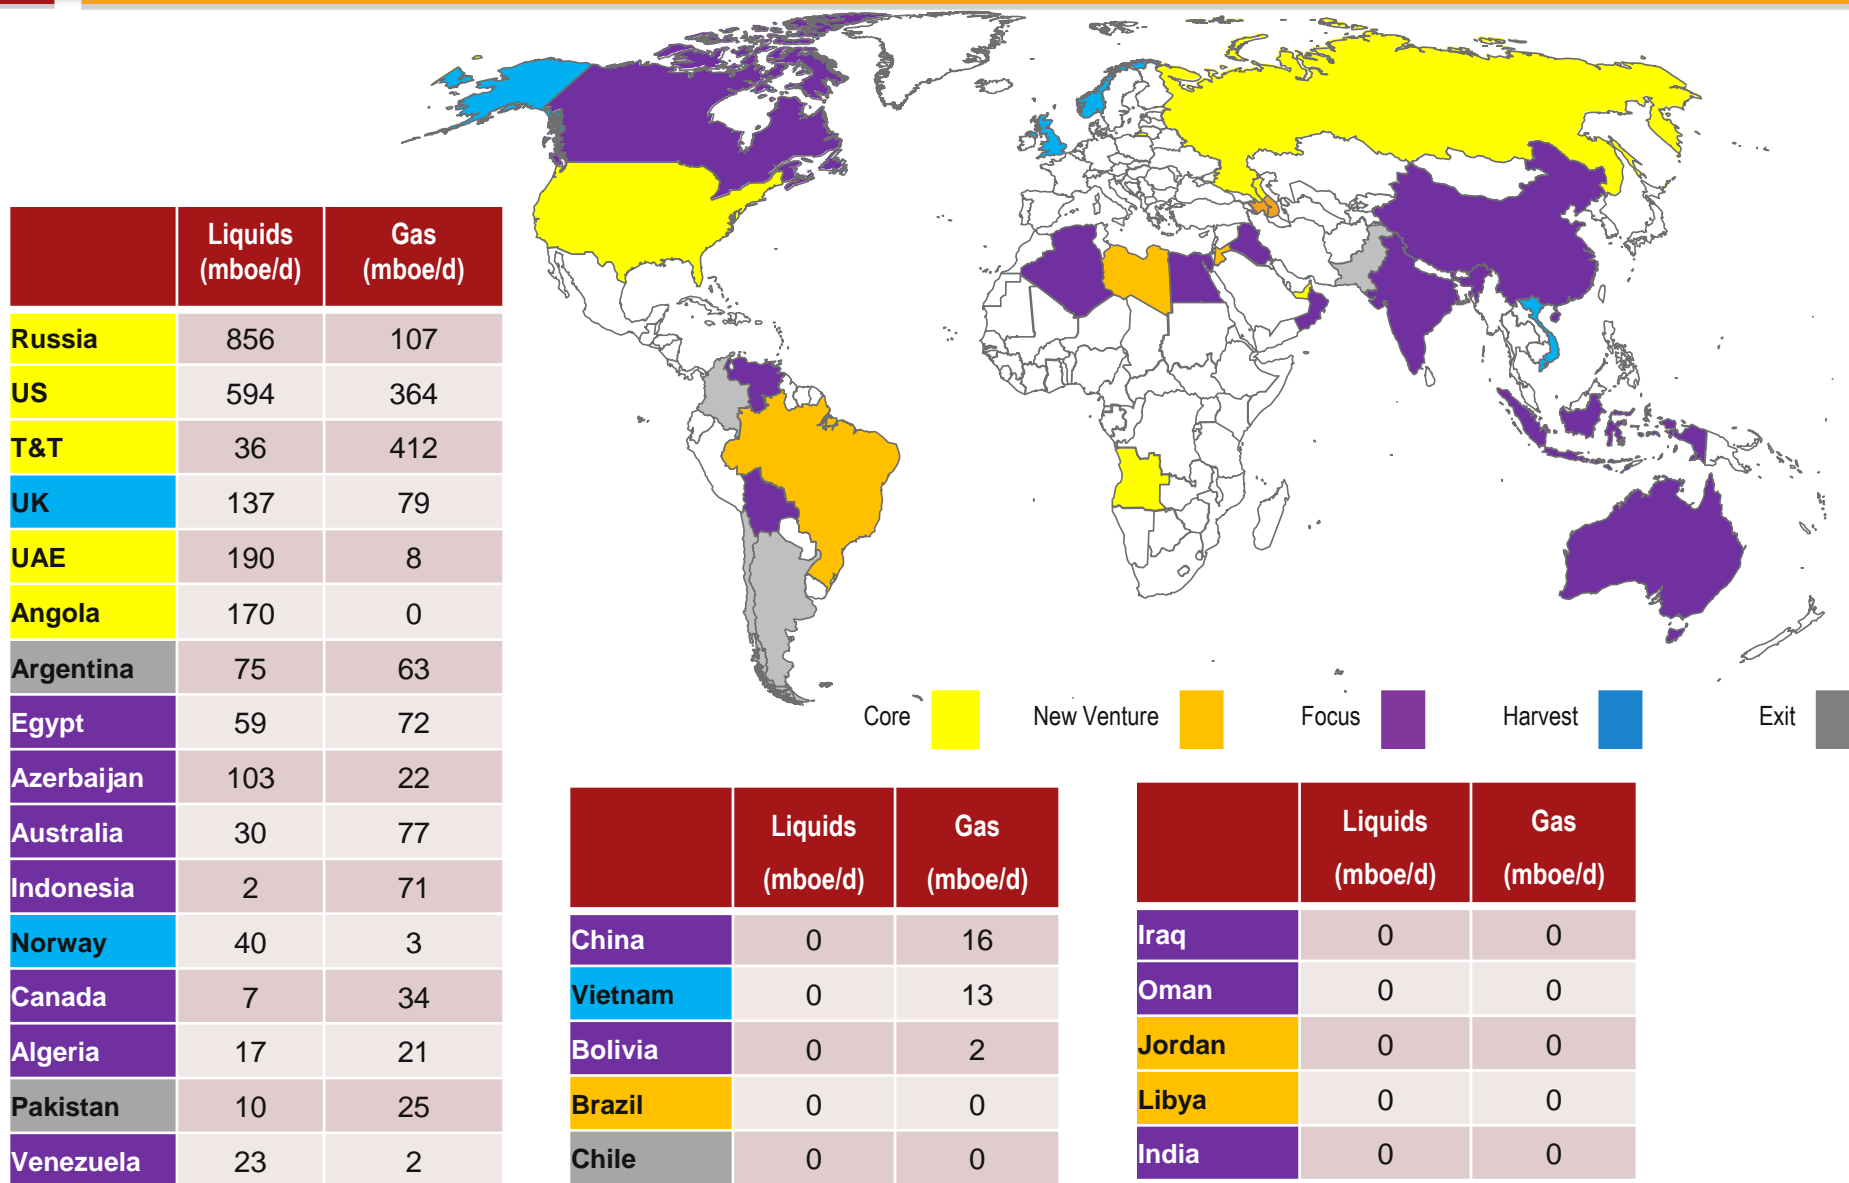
| | Liquids (mboe/d) | Gas (mboe/d) |
|---|---|---|
| Russia | 856 | 107 |
| US | 594 | 364 |
| T&T | 36 | 412 |
| UK | 137 | 79 |
| UAE | 190 | 8 |
| Angola | 170 | 0 |
| Argentina | 75 | 63 |
| Egypt | 59 | 72 |
| Azerbaijan | 103 | 22 |
| Australia | 30 | 77 |
| Indonesia | 2 | 71 |
| Norway | 40 | 3 |
| Canada | 7 | 34 |
| Algeria | 17 | 21 |
| Pakistan | 10 | 25 |
| Venezuela | 23 | 2 |

Core New Venture Focus Harvest Exit

| | Liquids (mboe/d) | Gas (mboe/d) |
|---|---|---|
| China | 0 | 16 |
| Vietnam | 0 | 13 |
| Bolivia | 0 | 2 |
| Brazil | 0 | 0 |
| Chile | 0 | 0 |

| | Liquids (mboe/d) | Gas (mboe/d) |
|---|---|---|
| Iraq | 0 | 0 |
| Oman | 0 | 0 |
| Jordan | 0 | 0 |
| Libya | 0 | 0 |
| India | 0 | 0 |